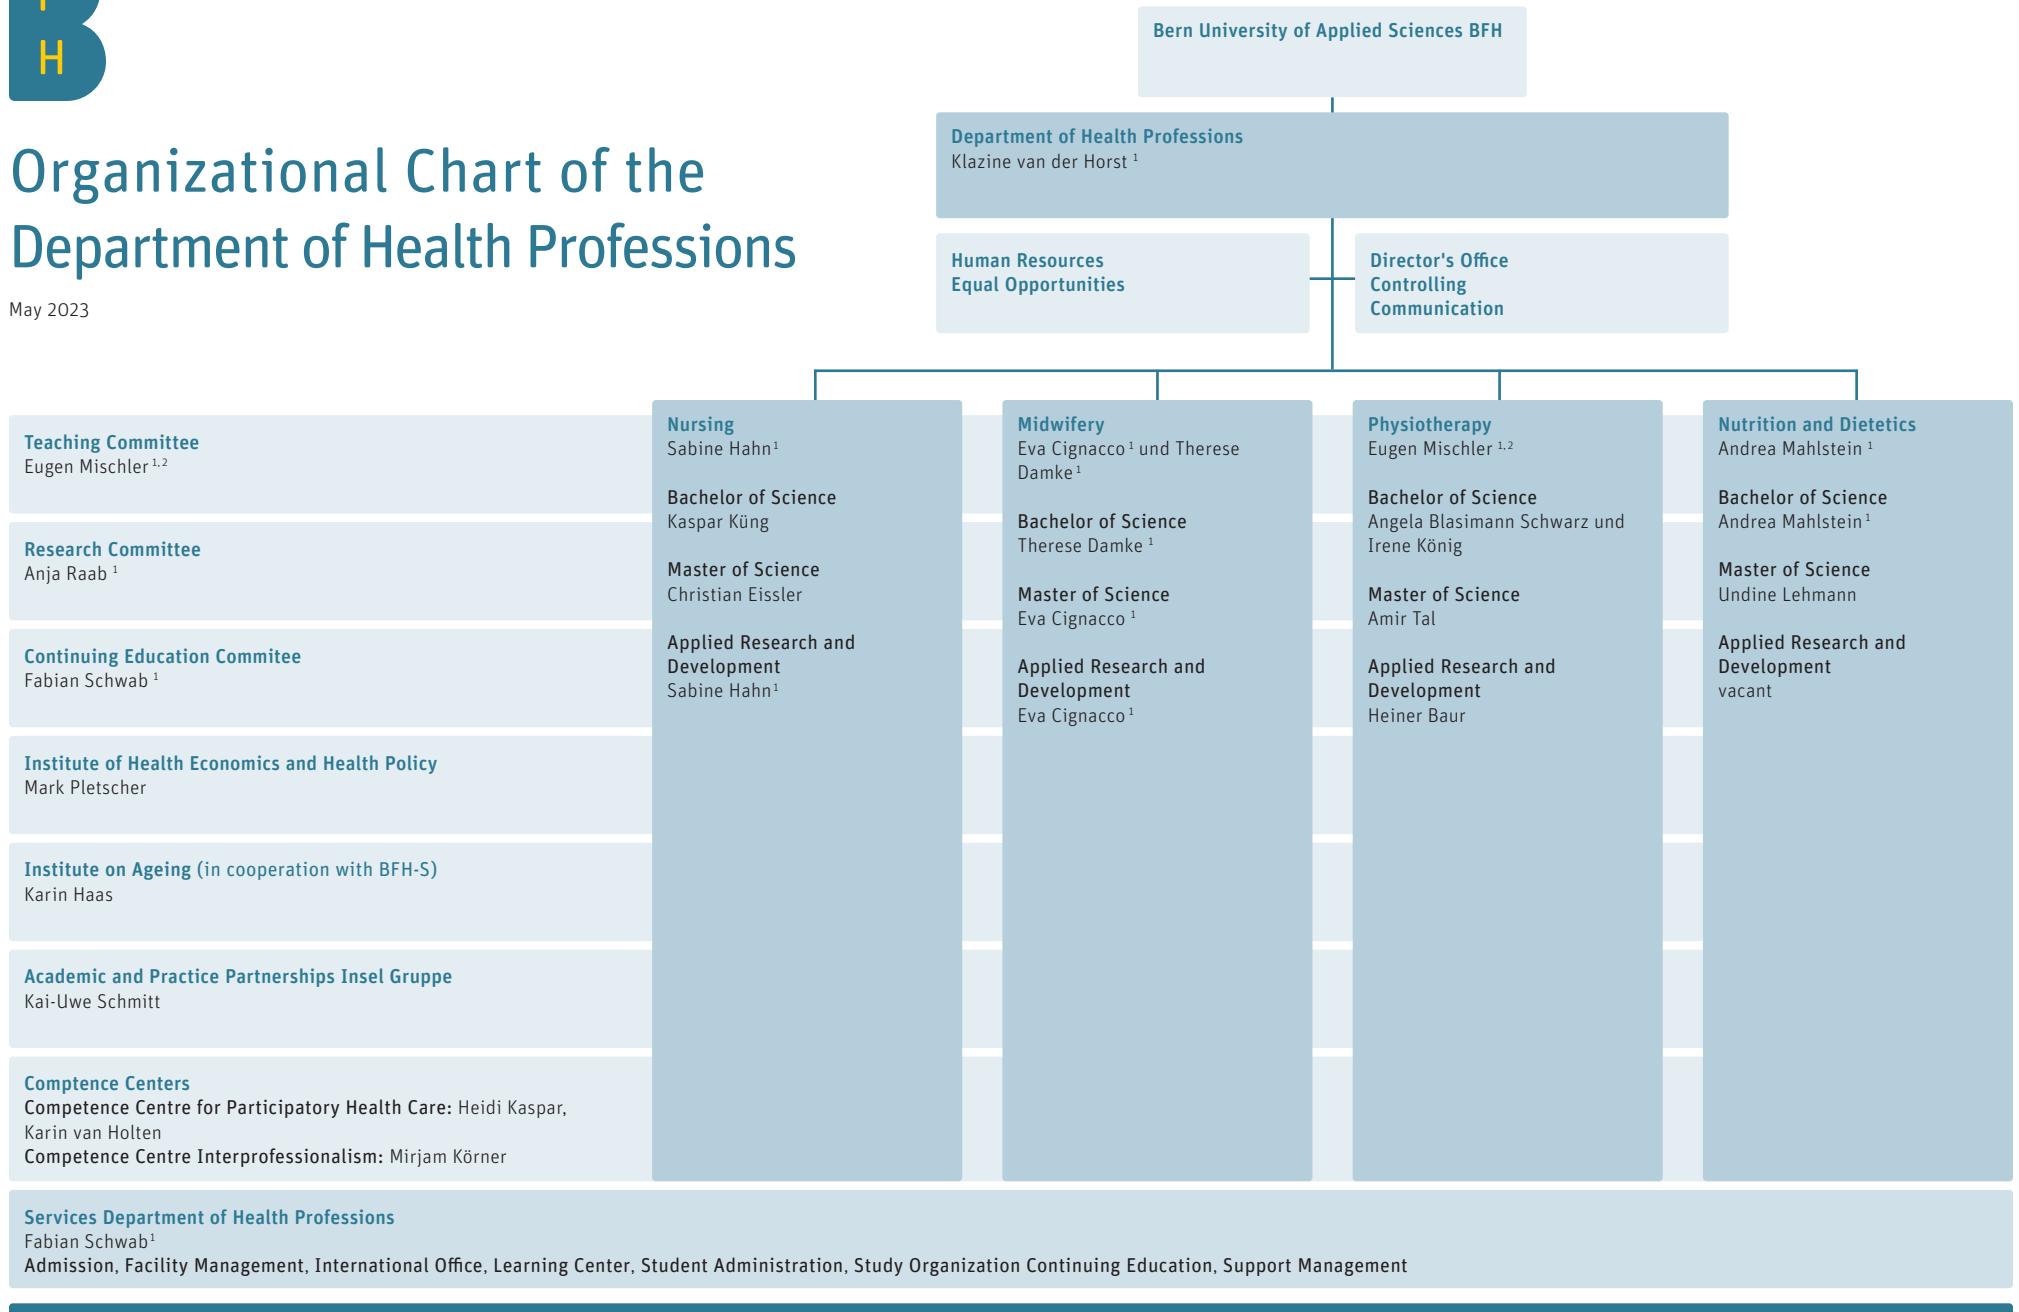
H

Organizational Chart of the Department of Health Professions

May 2023

Bern University of Applied Sciences BFH

Department of Health Professions
Klazine van der Horst $^{1}$

Human Resources
Equal Opportunities

Director's Office
Controlling
Communication

Teaching Committee
Eugen Mischler $^{1,2}$

Research Committee
Anja Raab $^{1}$

Continuing Education Commitee
Fabian Schwab $^{1}$

Institute of Health Economics and Health Policy
Mark Pletscher

Institute on Ageing (in cooperation with BFH-S)
Karin Haas

Academic and Practice Partnerships Insel Gruppe
Kai-Uwe Schmitt

Comptence Centers
Competence Centre for Participatory Health Care: Heidi Kaspar, Karin van Holten
Competence Centre Interprofessionalism: Mirjam Körner

Nursing
Sabine Hahn$^{1}$

Bachelor of Science
Kaspar Küng

Master of Science
Christian Eissler

Applied Research and Development
Sabine Hahn$^{1}$

Midwifery
Eva Cignacco$^{1}$ und Therese Damke$^{1}$

Bachelor of Science
Therese Damke $^{1}$

Master of Science
Eva Cignacco $^{1}$

Applied Research and Development
Eva Cignacco$^{1}$

Physiotherapy
Eugen Mischler $^{1,2}$

Bachelor of Science
Angela Blasimann Schwarz und Irene König

Master of Science
Amir Tal

Applied Research and Development
Heiner Baur

Nutrition and Dietetics
Andrea Mahlstein $^{1}$

Bachelor of Science
Andrea Mahlstein$^{1}$

Master of Science
Undine Lehmann

Applied Research and Development
vacant

Services Department of Health Professions
Fabian Schwab$^{1}$
Admission, Facility Management, International Office, Learning Center, Student Administration, Study Organization Continuing Education, Support Management